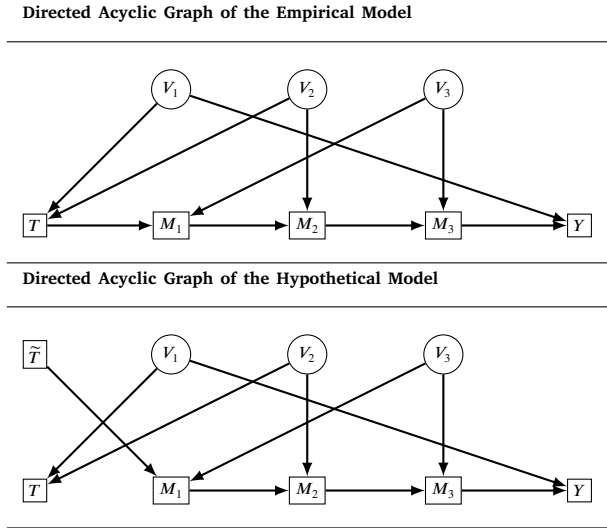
Directed Acyclic Graph of the Empirical Model

$V_1$ $V_2$ $V_3$

$T$ $M_1$ $M_2$ $M_3$ $Y$

Directed Acyclic Graph of the Hypothetical Model

$\widetilde{T}$ $V_1$ $V_2$ $V_3$

$T$ $M_1$ $M_2$ $M_3$ $Y$